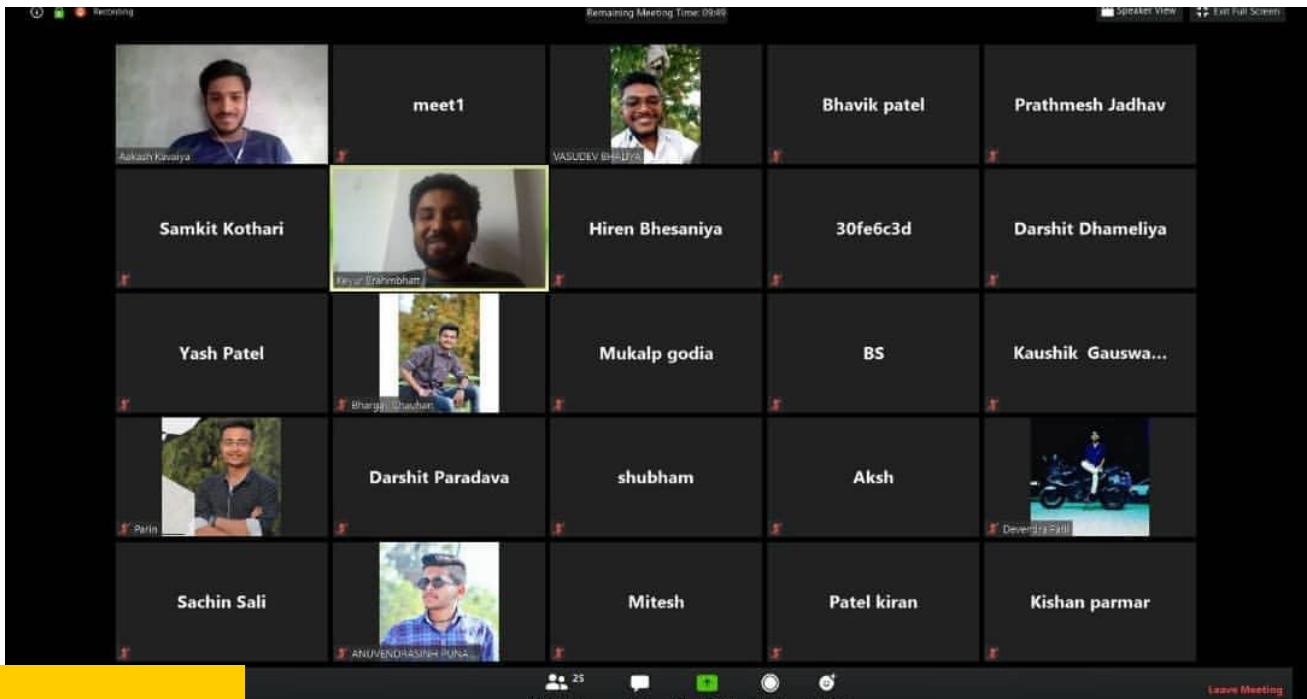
Recording

Remaining Meeting Time: 09:49

Speaker View

Exit Full Screen

Aakash Kavaiya

meet1

VASUDEV BHADIYA

Bhavik patel

Prathmesh Jadhav

Samkit Kothari

Keyur Brahmbhatt

Hiren Bhesaniya

30fe6c3d

Darshit Dhameliya

Yash Patel

Bhargav Chauhan

Mukalp godia

BS

Kaushik Gauswa...

Parin

Darshit Paradava

shubham

Aksh

Devendra Patil

Sachin Sali

ANUVENDRASINH PUNA...

Mitesh

Patel kiran

Kishan parmar

25

Leave Meeting